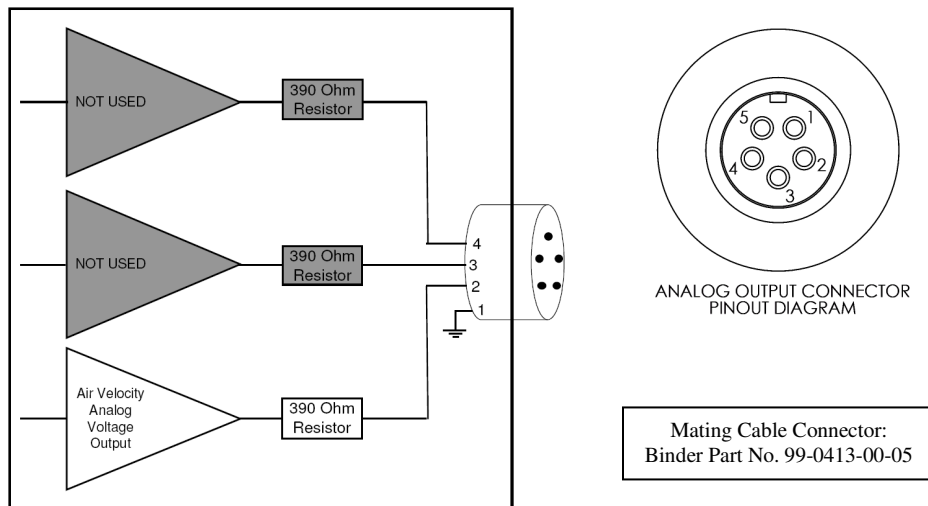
NOT USED

390 Ohm Resistor

NOT USED

390 Ohm Resistor

Air Velocity Analog Voltage Output

390 Ohm Resistor

4
3
2
1

5
1
4
2
3

ANALOG OUTPUT CONNECTOR PINOUT DIAGRAM

Mating Cable Connector:
Binder Part No. 99-0413-00-05